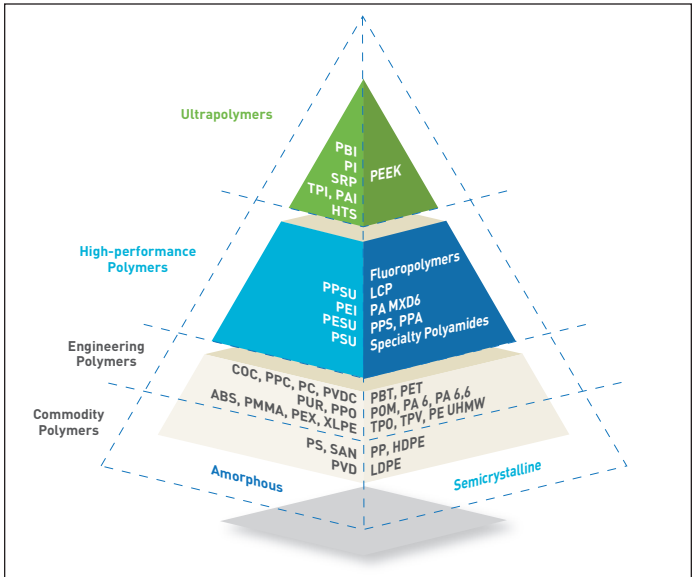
Ultrapolymers

PBI
PI
SRP
TPI, PAI
HTS

PEEK

High-performance Polymers

PPSU
PEI
PESU
PSU

Fluoropolymers
LCP
PA MXD6
PPS, PPA
Specialty Polyamides

Engineering Polymers

COC, PPC, PC, PVDC
PUR, PPO
ABS, PMMA, PEX, XLPE

PBT, PET
POM, PA 6, PA 6,6
TPO, TPV, PE UHMW

Commodity Polymers

PS, SAN
PVD

PP, HDPE
LDPE

Amorphous

Semicrystalline